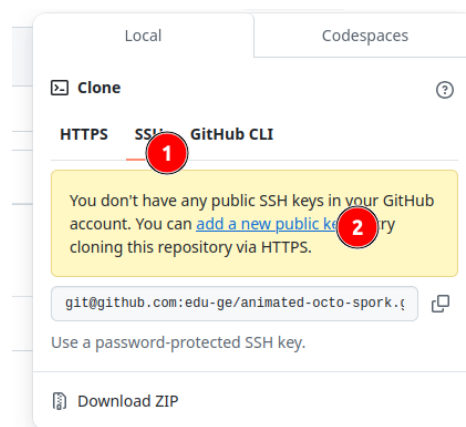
Local
Codespaces

Clone

HTTPS SSH 1 GitHub CLI

You don't have any public SSH keys in your GitHub account. You can add a new public ke 2 ry cloning this repository via HTTPS.

git@github.com:edu-ge/animated-octo-spork.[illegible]

Use a password-protected SSH key.

Download ZIP